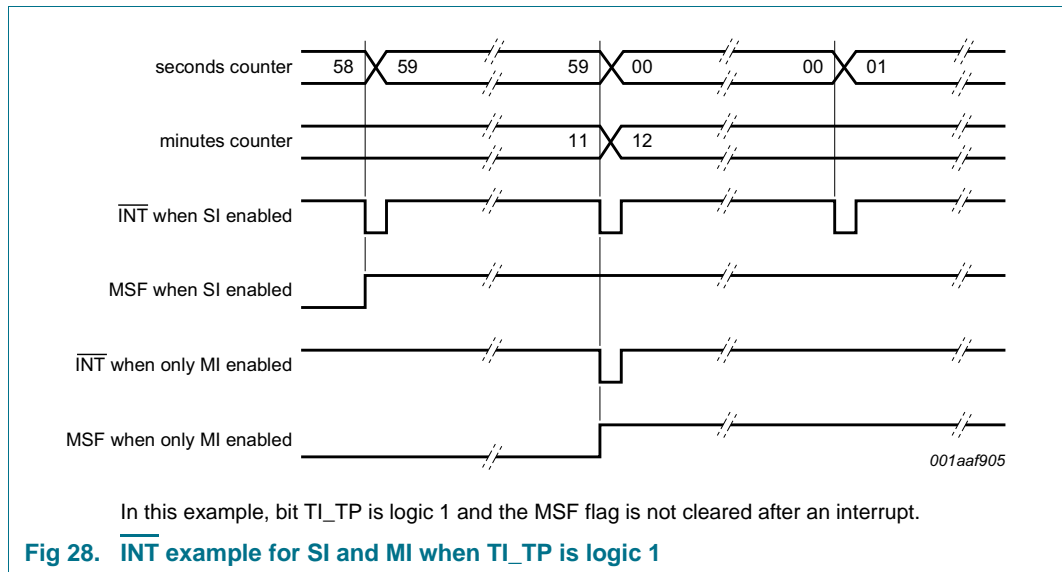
seconds counter 58 59 59 00 00 01

minutes counter 11 12

$\overline{\text{INT}}$ when SI enabled

MSF when SI enabled

$\overline{\text{INT}}$ when only MI enabled

MSF when only MI enabled

001aaf905

In this example, bit TI_TP is logic 1 and the MSF flag is not cleared after an interrupt.

Fig 28. $\overline{\text{INT}}$ example for SI and MI when TI_TP is logic 1